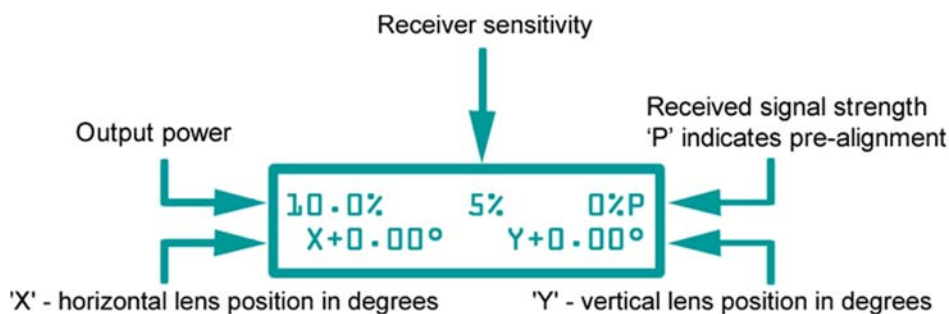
Receiver sensitivity

Output power

Received signal strength
'P' indicates pre-alignment

10.0%    5%    0%P
X+0.00°    Y+0.00°

'X' - horizontal lens position in degrees

'Y' - vertical lens position in degrees